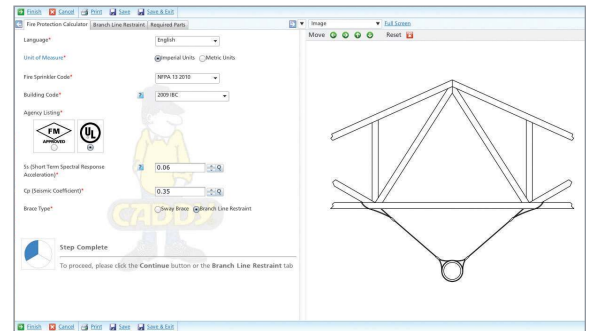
Finish Cancel Print Save Save & Exit

Fire Protection Calculator | Branch Line Restraint | Required Parts

Image | Full Screen

Move | Reset

Language* | English

Unit of Measure* | Imperial Units | Metric Units

Fire Sprinkler Code* | NFPA 13 2010

Building Code* | 2009 IBC

Agency Listing*

FM APPROVED

UL

Ss (Short Term Spectral Response Acceleration)* | 0.06

Cp (Seismic Coefficient)* | 0.35

Brace Type* | Sway Brace | Branch Line Restraint

CADDY

Step Complete

To proceed, please click the **Continue** button or the **Branch Line Restraint** tab

Finish Cancel Print Save Save & Exit